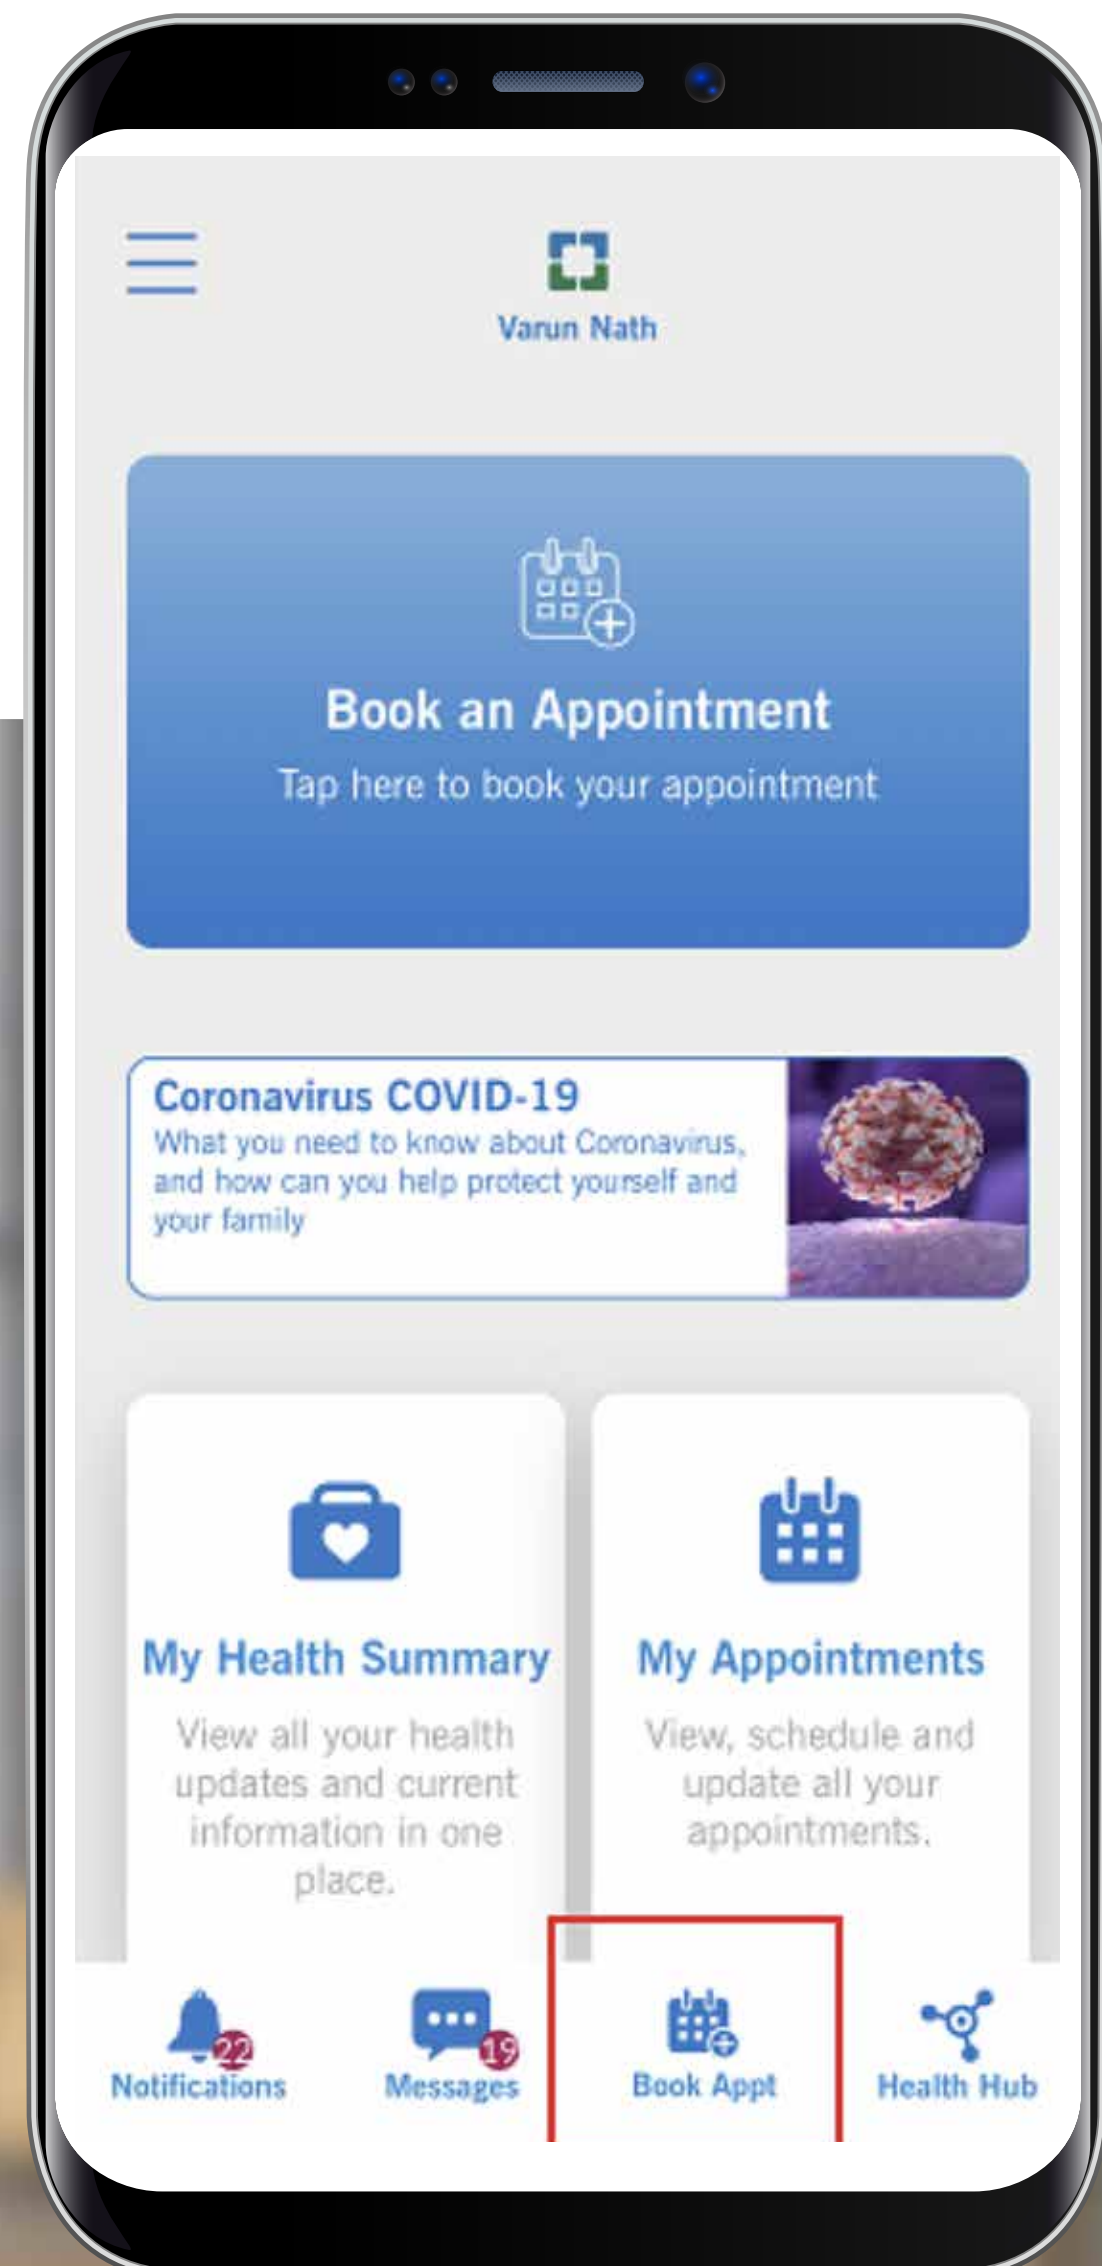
Varun Nath

Book an Appointment

Tap here to book your appointment

Coronavirus COVID-19

What you need to know about Coronavirus, and how can you help protect yourself and your family

My Health Summary

View all your health updates and current information in one place.

My Appointments

View, schedule and update all your appointments.

22 Notifications

19 Messages

Book Appt

Health Hub